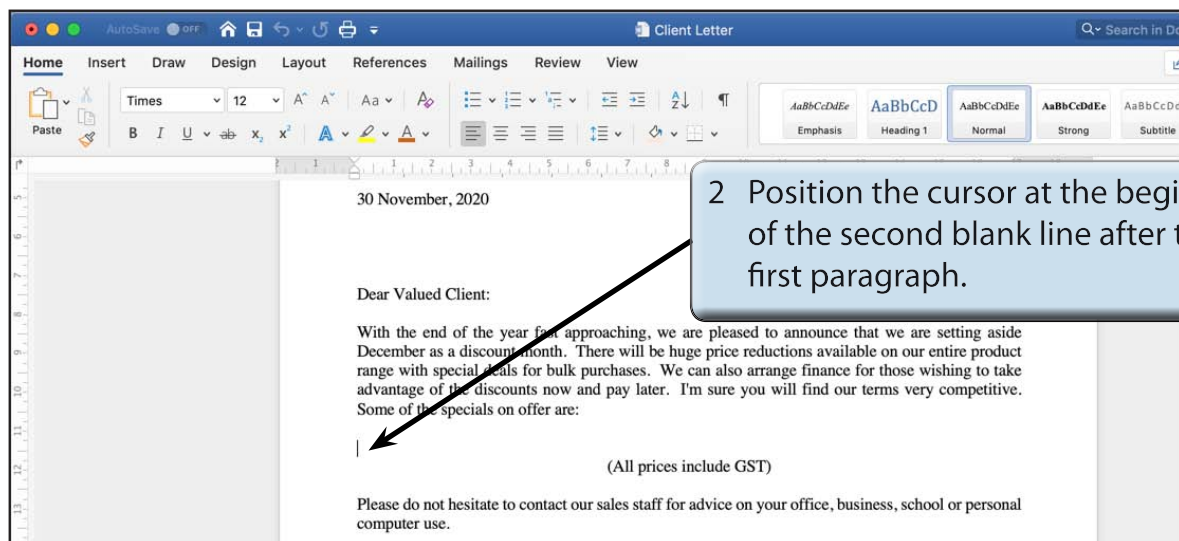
AutoSave OFF

Client Letter

Search in Do

Home Insert Draw Design Layout References Mailings Review View

Paste

Times 12

AaBbCcDdEe Emphasis

AaBbCcD Heading 1

AaBbCcDdEe Normal

AaBbCcDdEe Strong

AaBbCcDc Subtitle

30 November, 2020

2 Position the cursor at the begi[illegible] of the second blank line after t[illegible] first paragraph.

Dear Valued Client:

With the end of the year fast approaching, we are pleased to announce that we are setting aside December as a discount month. There will be huge price reductions available on our entire product range with special deals for bulk purchases. We can also arrange finance for those wishing to take advantage of the discounts now and pay later. I'm sure you will find our terms very competitive. Some of the specials on offer are:

(All prices include GST)

Please do not hesitate to contact our sales staff for advice on your office, business, school or personal computer use.